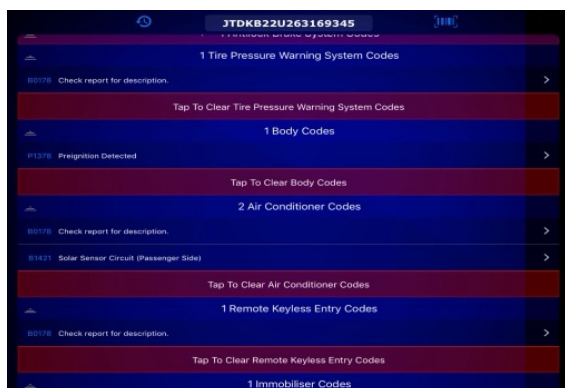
JTDKB22U263169345

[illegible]

1 Tire Pressure Warning System Codes

B0178 Check report for description.

Tap To Clear Tire Pressure Warning System Codes

1 Body Codes

P1378 Preignition Detected

Tap To Clear Body Codes

2 Air Conditioner Codes

B0178 Check report for description.

B1421 Solar Sensor Circuit (Passenger Side)

Tap To Clear Air Conditioner Codes

1 Remote Keyless Entry Codes

B0178 Check report for description.

Tap To Clear Remote Keyless Entry Codes

1 Immobiliser Codes